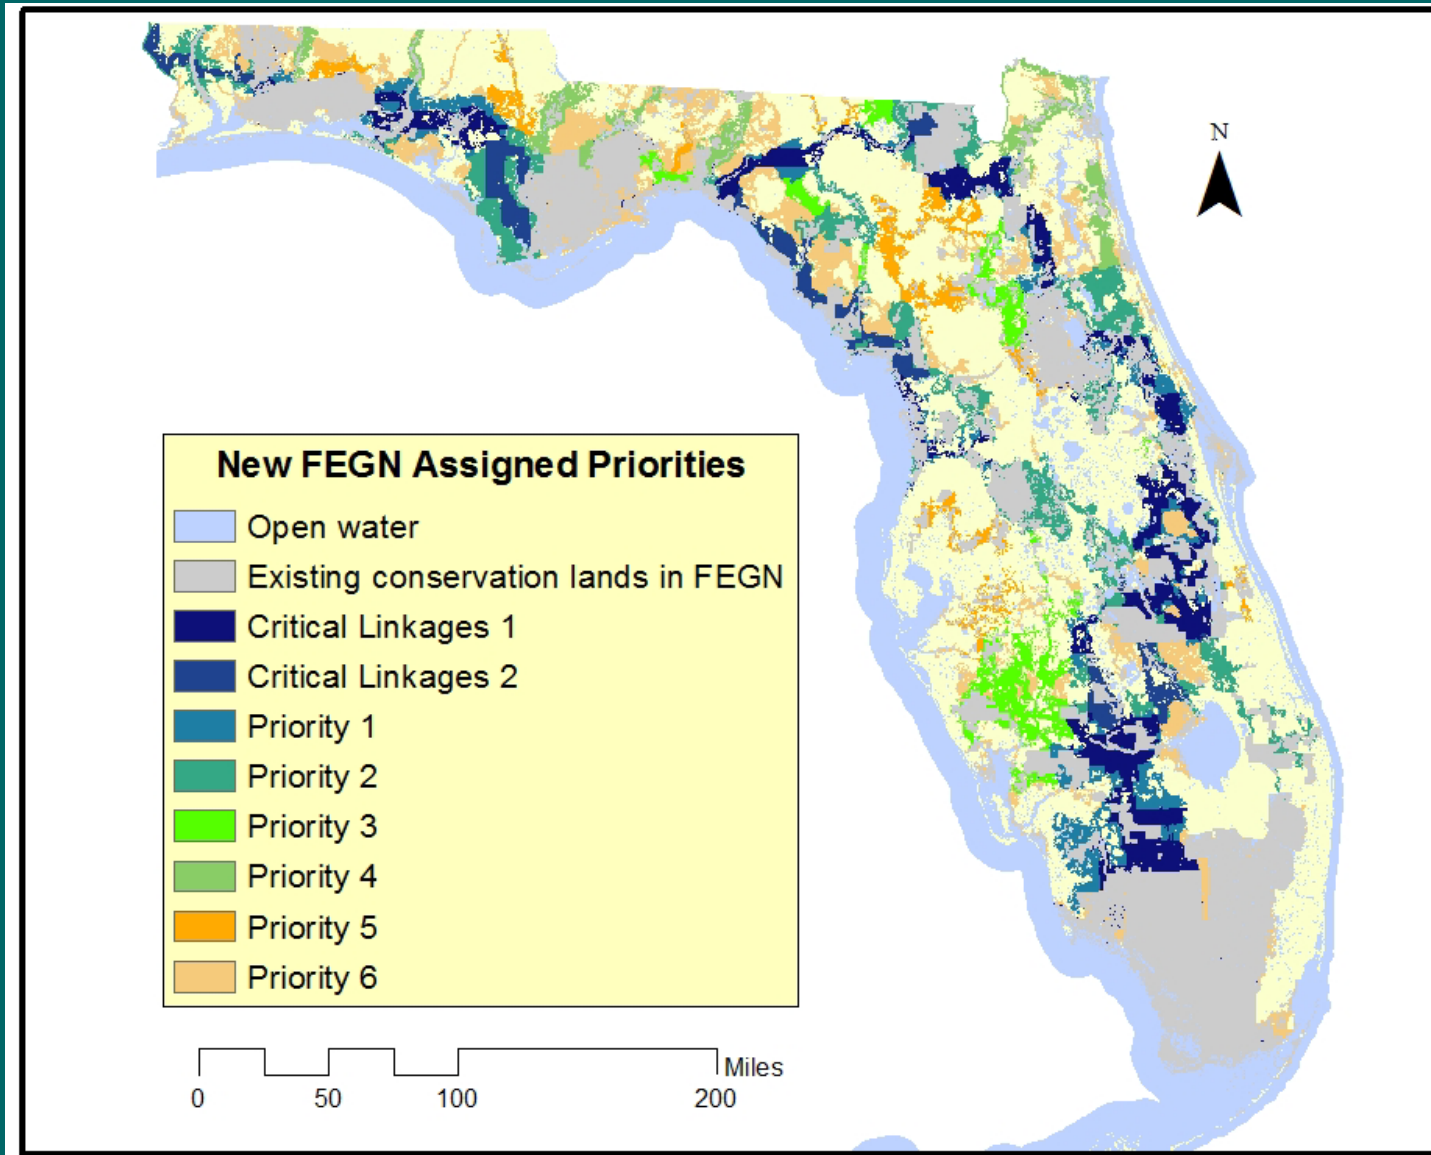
N

New FEGN Assigned Priorities
Open water
Existing conservation lands in FEGN
Critical Linkages 1
Critical Linkages 2
Priority 1
Priority 2
Priority 3
Priority 4
Priority 5
Priority 6

0 50 100 200 Miles